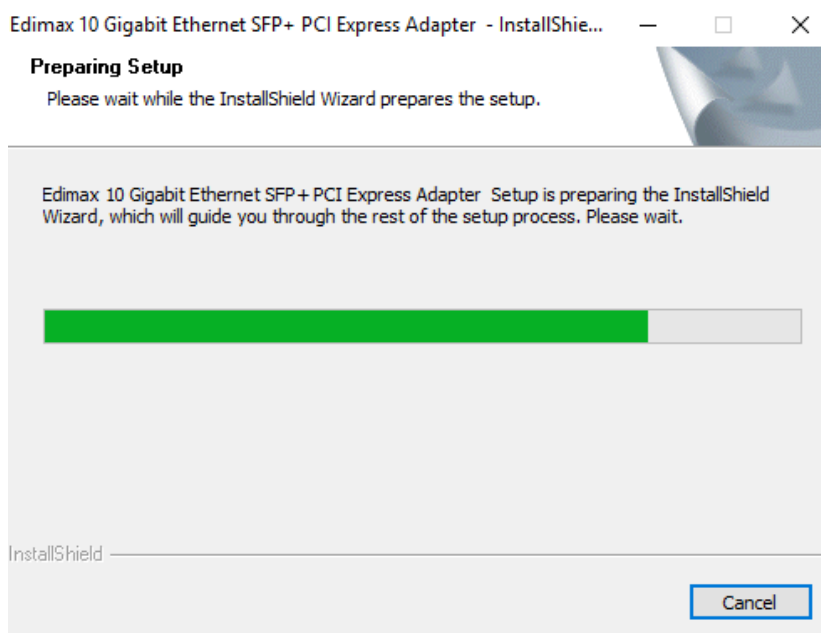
Edimax 10 Gigabit Ethernet SFP+ PCI Express Adapter - InstallShie...

Preparing Setup

Please wait while the InstallShield Wizard prepares the setup.

Edimax 10 Gigabit Ethernet SFP+ PCI Express Adapter Setup is preparing the InstallShield Wizard, which will guide you through the rest of the setup process. Please wait.

InstallShield

Cancel